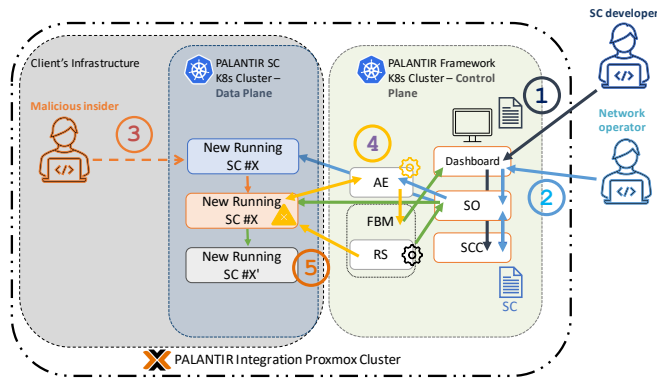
SC developer

Network operator

Client's Infrastructure

Malicious insider

3

PALANTIR SC K8s Cluster – Data Plane

New Running SC #X

New Running SC #X

New Running SC #X'

5

PALANTIR Framework K8s Cluster – Control Plane

1

2

4

Dashboard

AE

SO

FBM

RS

SCC

SC

PALANTIR Integration Proxmox Cluster